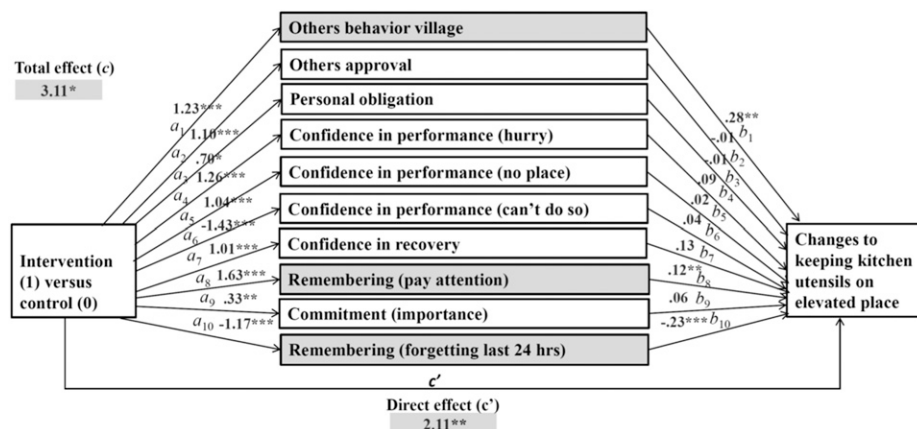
Total effect (c)
3.11*

Others behavior village
Others approval
Personal obligation
Confidence in performance (hurry)
Confidence in performance (no place)
Confidence in performance (can't do so)
Confidence in recovery
Remembering (pay attention)
Commitment (importance)
Remembering (forgetting last 24 hrs)

Intervention (1) versus control (0)

1.23*** $a_1$
1.10*** $a_2$
.70* $a_3$
1.26*** $a_4$
1.04*** $a_5$
-1.43*** $a_6$
1.01*** $a_7$
1.63*** $a_8$
.33** $a_9$
-1.17*** $a_{10}$

.28** $b_1$
-.01 $b_2$
-.01 $b_3$
.09 $b_4$
.02 $b_5$
.04 $b_6$
.13 $b_7$
.12** $b_8$
.06 $b_9$
-.23*** $b_{10}$

Changes to keeping kitchen utensils on elevated place

c'

Direct effect (c')
2.11**